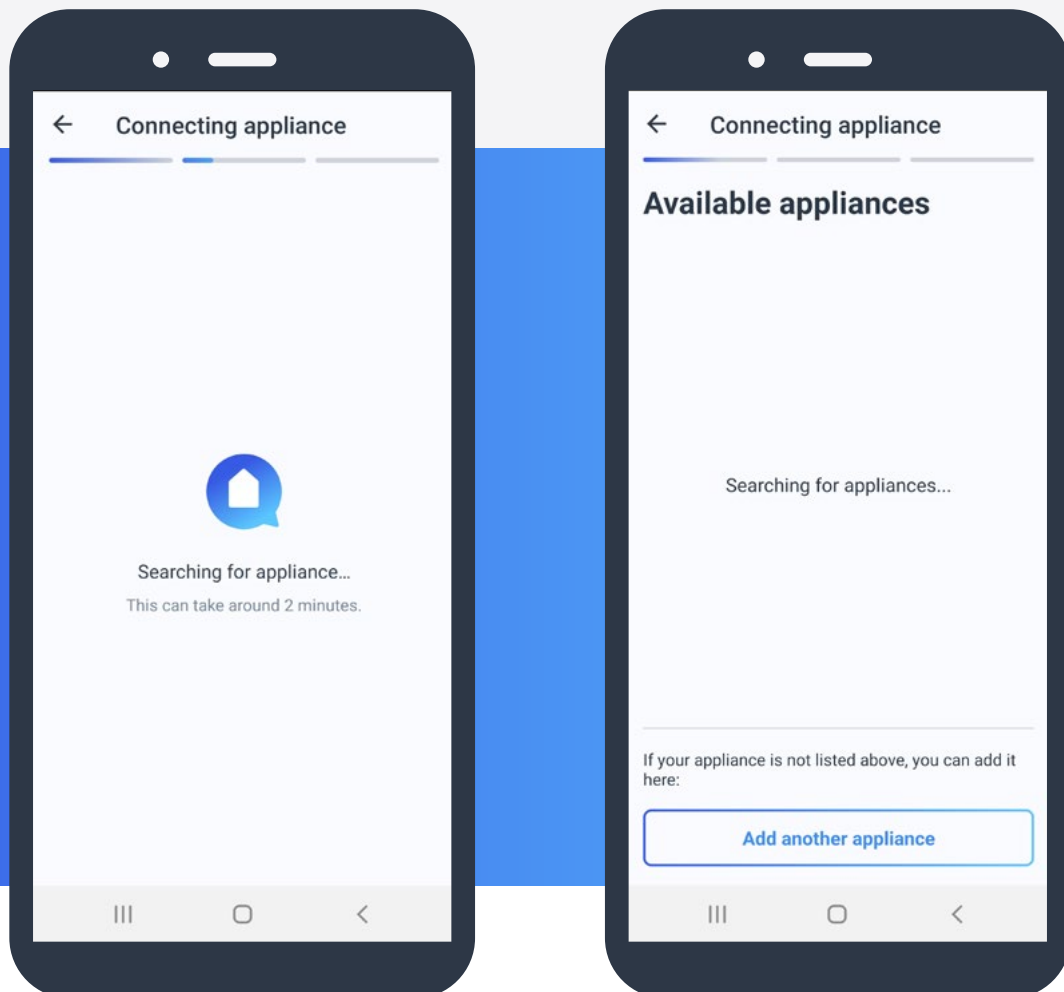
←
Connecting appliance

Searching for appliance...

This can take around 2 minutes.

←
Connecting appliance

Available appliances

Searching for appliances...

If your appliance is not listed above, you can add it here:

Add another appliance